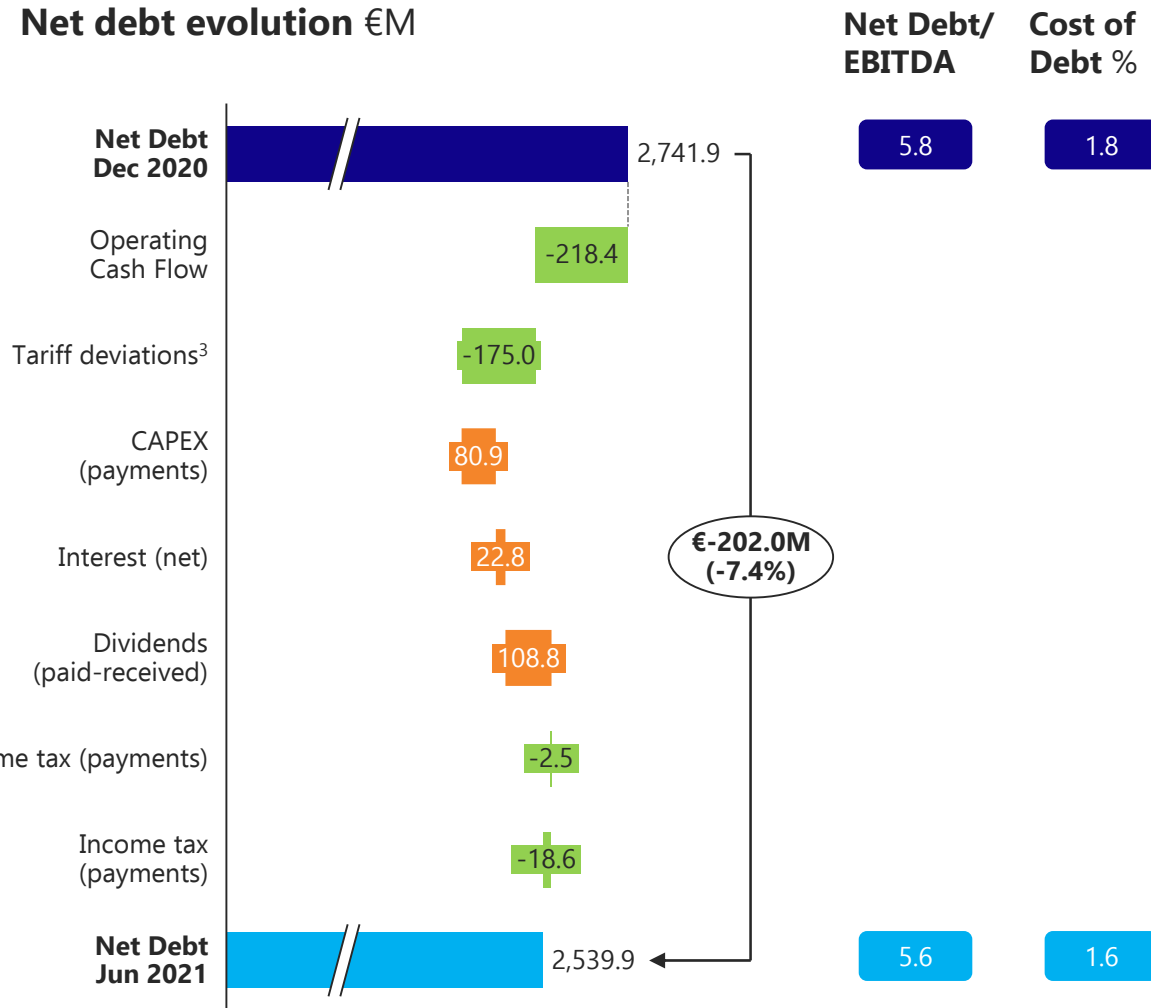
Net debt evolution €M

Net Debt/ EBITDA

Cost of Debt %

Net Debt Dec 2020

2,741.9

5.8

1.8

Operating Cash Flow

-218.4

Tariff deviations$^3$

-175.0

CAPEX (payments)

80.9

Interest (net)

22.8

€-202.0M (-7.4%)

Dividends (paid-received)

108.8

me tax (payments)

-2.5

Income tax (payments)

-18.6

Net Debt Jun 2021

2,539.9

5.6

1.6